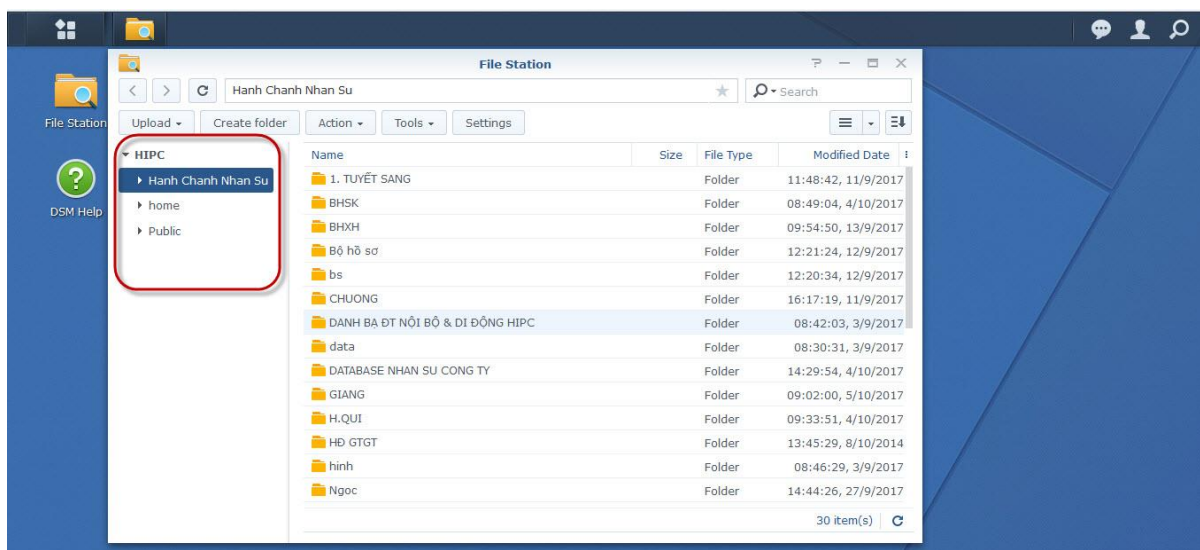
File Station

DSM Help

File Station

? — ☐ ✕

Hanh Chanh Nhan Su

Search

Upload ▾ Create folder Action ▾ Tools ▾ Settings

▾ HIPC
▸ Hanh Chanh Nhan Su
▸ home
▸ Public

| Name | Size | File Type | Modified Date |
|---|---|---|---|
| 1. TUYẾT SANG | | Folder | 11:48:42, 11/9/2017 |
| BHSK | | Folder | 08:49:04, 4/10/2017 |
| BHXH | | Folder | 09:54:50, 13/9/2017 |
| Bộ hồ sơ | | Folder | 12:21:24, 12/9/2017 |
| bs | | Folder | 12:20:34, 12/9/2017 |
| CHUONG | | Folder | 16:17:19, 11/9/2017 |
| DANH BẠ ĐT NỘI BỘ & DI ĐỘNG HIPC | | Folder | 08:42:03, 3/9/2017 |
| data | | Folder | 08:30:31, 3/9/2017 |
| DATABASE NHAN SU CONG TY | | Folder | 14:29:54, 4/10/2017 |
| GIANG | | Folder | 09:02:00, 5/10/2017 |
| H.QUI | | Folder | 09:33:51, 4/10/2017 |
| HĐ GTGT | | Folder | 13:45:29, 8/10/2014 |
| hinh | | Folder | 08:46:29, 3/9/2017 |
| Ngoc | | Folder | 14:44:26, 27/9/2017 |

30 item(s)